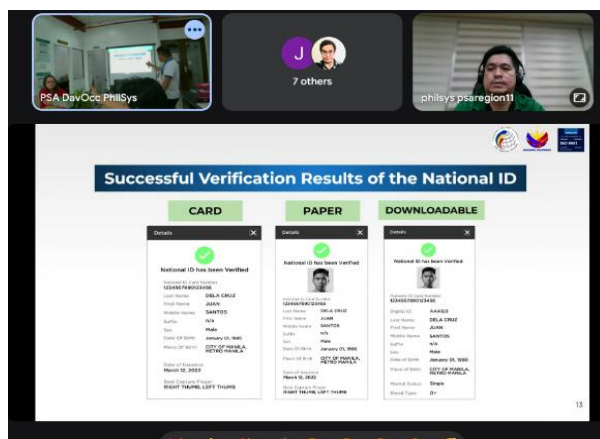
PSA DavOcc PhilSys

J

7 others

philsys psaregion11

Successful Verification Results of the National ID

CARD

PAPER

DOWNLOADABLE

Details

National ID has been Verified

National ID Card Number
1234567890123456

Last Name DELA CRUZ
First Name JUAN
Middle Name SANTOS
Suffix n/a
Sex Male
Date Of Birth January 01, 1980
Place Of Birth CITY OF MANILA, METRO MANILA

Date of Issuance
March 12, 2022

Best Capture Finger
RIGHT THUMB, LEFT THUMB

Details

National ID has been Verified

National ID Card Number
1234567890123456

Last Name DELA CRUZ
First Name JUAN
Middle Name SANTOS
Suffix n/a
Sex Male
Date Of Birth January 01, 1980
Place Of Birth CITY OF MANILA, METRO MANILA

Date of Issuance
March 12, 2022

Best Capture Finger
RIGHT THUMB, LEFT THUMB

Details

National ID has been Verified

National ID Card Number
1234567890123456

Digital ID AAA123
Last Name DELA CRUZ
First Name JUAN
Middle Name SANTOS
Suffix n/a
Sex Male
Date of Birth January 01, 1980
Place of Birth CITY OF MANILA, METRO MANILA
Marital Status Single
Blood Type O+

13